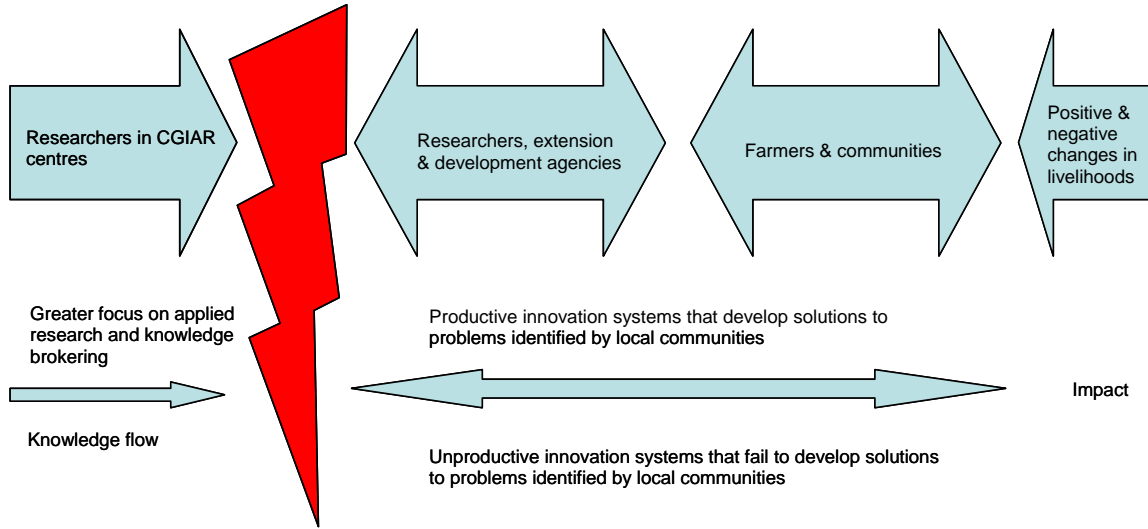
Researchers in CGIAR centres

Researchers, extension & development agencies

Farmers & communities

Positive & negative changes in livelihoods

Greater focus on applied research and knowledge brokering

Knowledge flow

Productive innovation systems that develop solutions to problems identified by local communities

Impact

Unproductive innovation systems that fail to develop solutions to problems identified by local communities